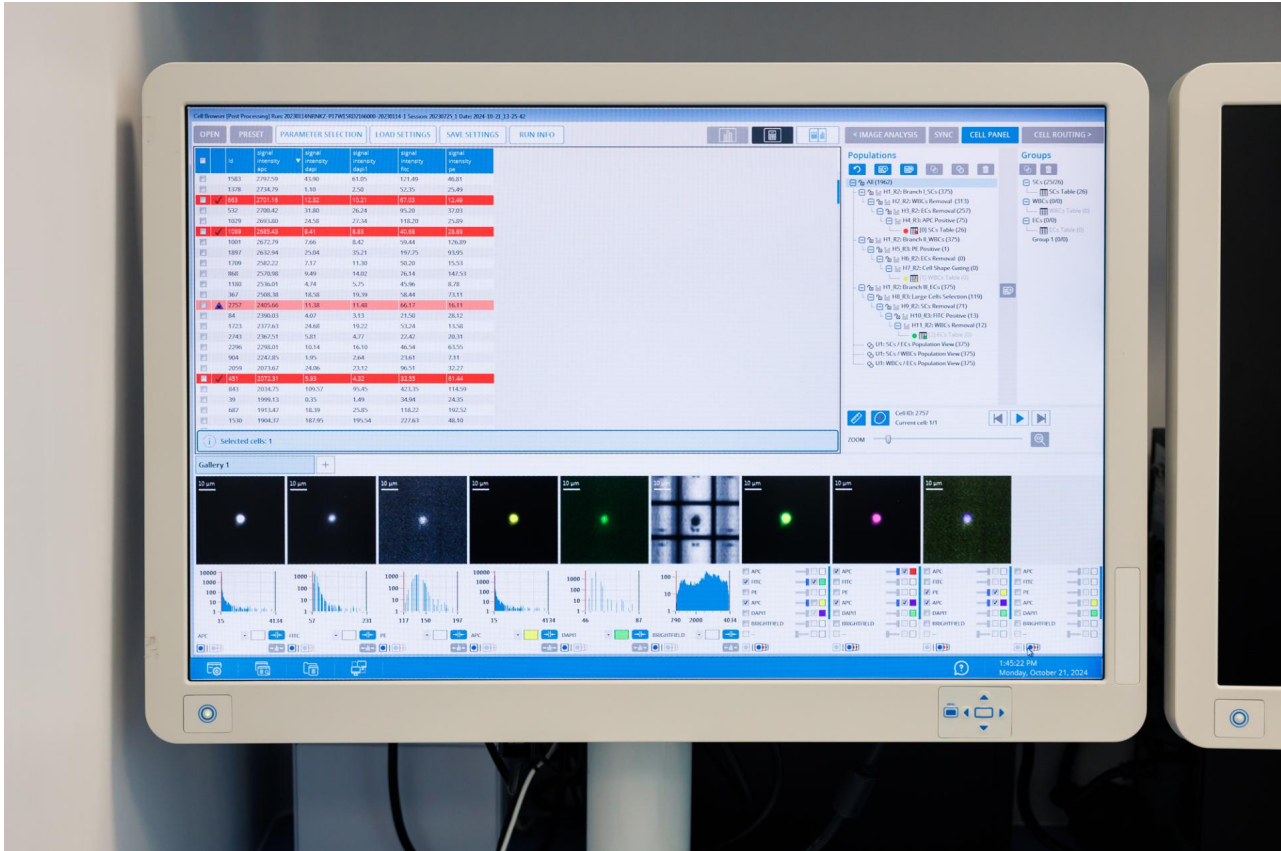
Cell Browser (Post Processing) Run: 20230114NRNKZ-PETWESRD2166000-20230114-1 Session: 20230725_1 Date: 2024-10-21_13-25-42

OPEN PRESET PARAMETER SELECTION LOAD SETTINGS SAVE SETTINGS RUN INFO

< IMAGE ANALYSIS SYNC CELL PANEL CELL ROUTING >

| | Id | signal intensity apc | signal intensity dapi | signal intensity dapi1 | signal intensity fitc | signal intensity pe |
|---|---|---|---|---|---|---|
| | 1583 | 2797.59 | 43.90 | 61.05 | 121.49 | 46.81 |
| | 1378 | 2734.79 | 1.10 | 2.50 | 52.35 | 25.49 |
| | 663 | 2701.18 | 12.82 | 10.21 | 87.03 | 12.49 |
| | 532 | 2700.42 | 31.80 | 26.24 | 95.20 | 37.03 |
| | 1029 | 2693.80 | 24.58 | 27.34 | 118.20 | 25.89 |
| | 1069 | 2685.43 | 8.41 | 8.83 | 40.46 | 28.89 |
| | 1001 | 2672.79 | 7.66 | 8.42 | 59.44 | 126.89 |
| | 1897 | 2632.94 | 25.04 | 35.21 | 197.75 | 93.95 |
| | 1709 | 2582.22 | 7.17 | 11.30 | 50.20 | 15.53 |
| | 868 | 2570.98 | 9.49 | 14.02 | 76.14 | 147.53 |
| | 1180 | 2536.01 | 4.74 | 5.75 | 45.96 | 8.78 |
| | 367 | 2508.38 | 18.58 | 19.39 | 58.44 | 73.11 |
| | 2757 | 2405.66 | 11.38 | 11.48 | 66.17 | 16.11 |
| | 84 | 2390.03 | 4.07 | 3.13 | 21.50 | 28.12 |
| | 1723 | 2377.63 | 24.68 | 19.22 | 53.24 | 13.58 |
| | 2743 | 2367.51 | 5.81 | 4.77 | 22.42 | 20.31 |
| | 2296 | 2298.01 | 10.14 | 16.10 | 46.54 | 63.55 |
| | 904 | 2247.85 | 1.95 | 2.64 | 23.61 | 7.11 |
| | 2059 | 2073.67 | 24.06 | 23.12 | 96.51 | 32.27 |
| | 451 | 2072.31 | 5.93 | 4.32 | 52.55 | 61.44 |
| | 843 | 2034.75 | 109.57 | 95.45 | 423.35 | 114.59 |
| | 39 | 1999.13 | 0.35 | 1.49 | 34.94 | 24.35 |
| | 687 | 1913.47 | 18.39 | 25.85 | 118.22 | 192.52 |
| | 1530 | 1904.37 | 187.95 | 195.54 | 227.63 | 48.10 |

Selected cells: 1

Populations
All (1962)
H1_R2: Branch I_SCs (375)
H2_R3: WBCs Removal (313)
H3_R2: ECs Removal (257)
H4_R3: APC Positive (25)
(8) SCs Table (26)
H1_R2: Branch II_WBCs (375)
H5_R3: PE Positive (1)
H6_R2: ECs Removal (0)
H7_R2: Cell Shape Gating (0)
(0) WBCs Table (0)
H1_R2: Branch III_ECs (375)
H8_R3: Large Cells Selection (116)
H9_R2: SCs Removal (71)
H10_R3: FITC Positive (13)
H11_R2: WBCs Removal (12)
ECs Table (0)
U1: SCs / ECs Population View (375)
U1: SCs / WBCs Population View (375)
U1: WBCs / ECs Population View (375)

Groups
SCs (25/26)
SCs Table (26)
WBCs (0/0)
WBCs Table (0)
ECs (0/0)
ECs Table (0)
Group 1 (0/0)

Cell ID: 2757
Current cell: 1/1
ZOOM

Gallery 1 +

10 µm 10 µm 10 µm 10 µm 10 µm 10 µm 10 µm 10 µm 10 µm

10000 1000 100 10 1
15 4134 57 231 117 150 197 15 4134 46 87 790 2000 4034

APC FITC PE APC DAPI1 BRIGHTFIELD
APC FITC PE APC DAPI1 BRIGHTFIELD

1:45:22 PM
Monday, October 21, 2024